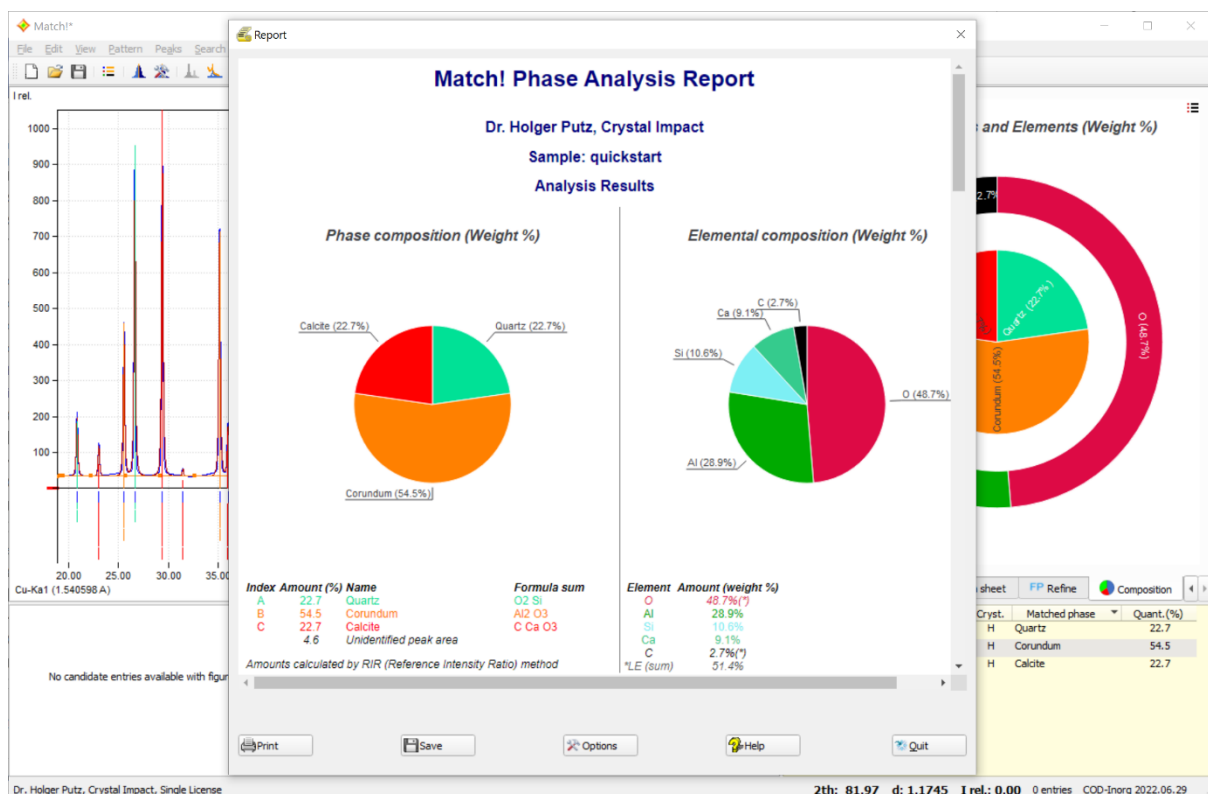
Match!*

File Edit View Pattern Peaks Search

I rel.

1000
900
800
700
600
500
400
300
200
100

20.00 25.00 30.00 35.00

Cu-Ka1 (1.540598 A)

No candidate entries available with figur

Report

Match! Phase Analysis Report

Dr. Holger Putz, Crystal Impact

Sample: quickstart

Analysis Results

Phase composition (Weight %)

Calcite (22.7%)
Quartz (22.7%)
Corundum (54.5%)

Elemental composition (Weight %)

C (2.7%)
Ca (9.1%)
Si (10.6%)
O (48.7%)
Al (28.9%)

| Index | Amount (%) | Name | Formula sum |
|---|---|---|---|
| A | 22.7 | Quartz | O2 Si |
| B | 54.5 | Corundum | Al2 O3 |
| C | 22.7 | Calcite | C Ca O3 |
| | 4.6 | Unidentified peak area | |

Amounts calculated by RIR (Reference Intensity Ratio) method

| Element | Amount (weight %) |
|---|---|
| O | 48.7%(*) |
| Al | 28.9% |
| Si | 10.6% |
| Ca | 9.1% |
| C | 2.7%(*) |
| *LE (sum) | 51.4% |

Print
Save
Options
Help
Quit

s and Elements (Weight %)

2.7
Quartz (22.7%)
Corundum (54.5%)
O (48.7%)

sheet
FP Refine
Composition

| Cryst. | Matched phase | Quant.(%) |
|---|---|---|
| H | Quartz | 22.7 |
| H | Corundum | 54.5 |
| H | Calcite | 22.7 |

Dr. Holger Putz, Crystal Impact, Single License
2th: 81.97 d: 1.1745 I rel.: 0.00 0 entries COD-Inorg 2022.06.29